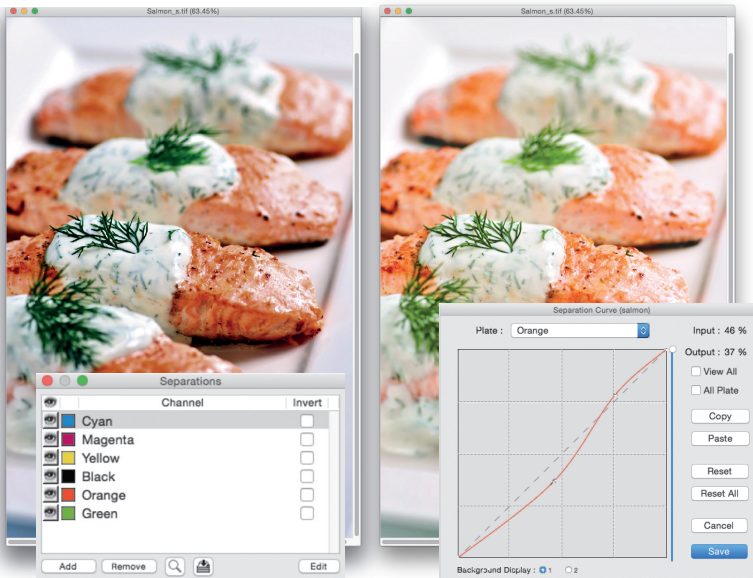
Salmon_s.tif (63.45%)

Salmon_s.tif (63.45%)

Separations

Channel

Invert

Cyan

Magenta

Yellow

Black

Orange

Green

Add

Remove

Edit

Separation Curve (salmon)

Plate : Orange

Input : 46 %

Output : 37 %

View All

All Plate

Copy

Paste

Reset

Reset All

Cancel

Save

Background Display : 1 2